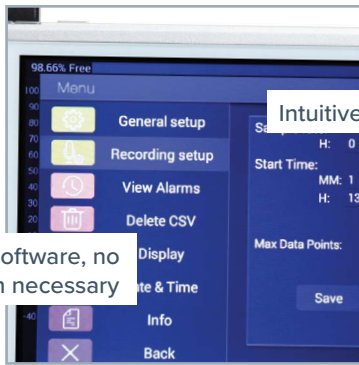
98.66% Free
Menu
100
90
80
70
60
50
40
30
20
10
-40
General setup
Recording setup
View Alarms
Delete CSV
Display
ate & Time
Info
Back
Intuitive
Sa
H: 0
Start Time:
MM: 1
H: 13
Max Data Points:
Save
oftware, no
n necessary